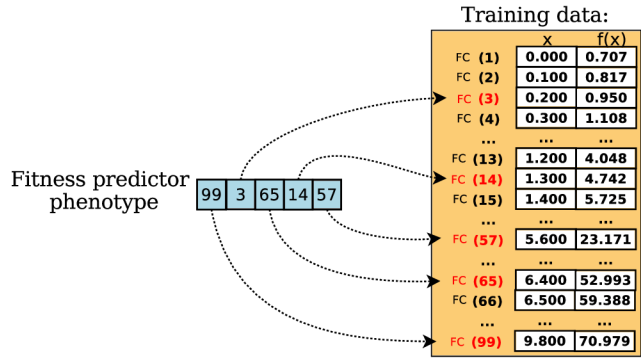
Training data:

Fitness predictor phenotype

| 99 | 3 | 65 | 14 | 57 |
|---|---|---|---|---|

| | x | f(x) |
|---|---|---|
| FC (1) | 0.000 | 0.707 |
| FC (2) | 0.100 | 0.817 |
| FC (3) | 0.200 | 0.950 |
| FC (4) | 0.300 | 1.108 |
| ... | ... | ... |
| FC (13) | 1.200 | 4.048 |
| FC (14) | 1.300 | 4.742 |
| FC (15) | 1.400 | 5.725 |
| ... | ... | ... |
| FC (57) | 5.600 | 23.171 |
| ... | ... | ... |
| FC (65) | 6.400 | 52.993 |
| FC (66) | 6.500 | 59.388 |
| ... | ... | ... |
| FC (99) | 9.800 | 70.979 |